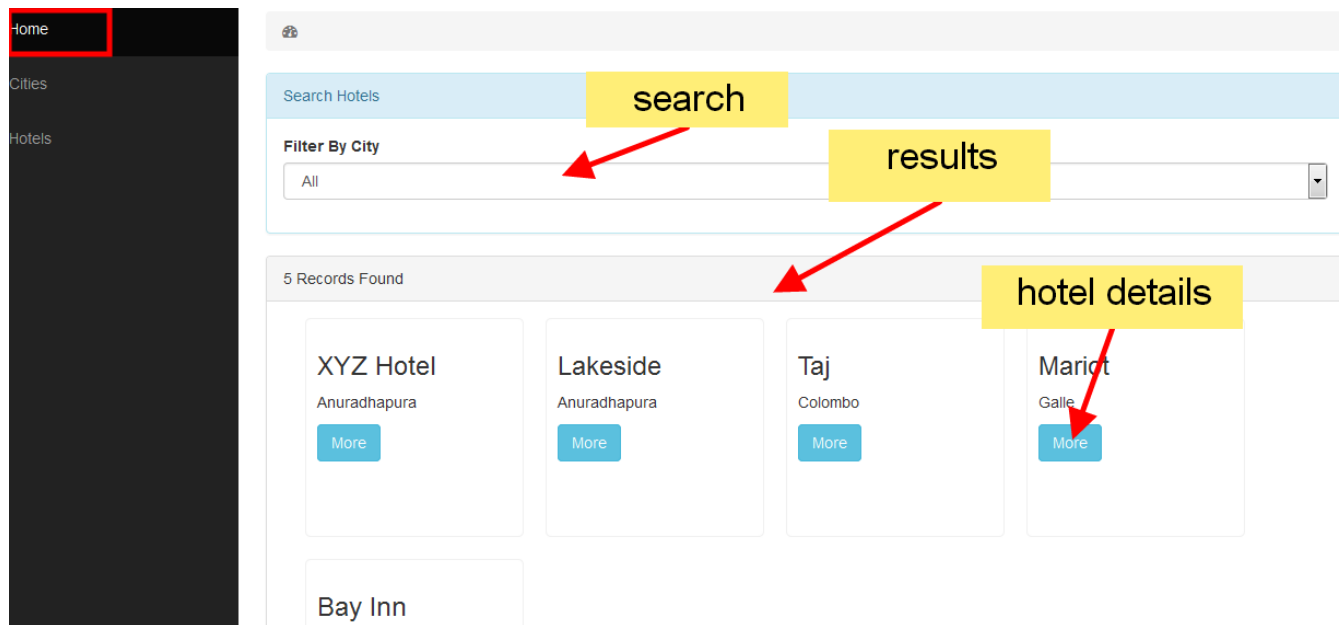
Home

Cities

Hotels

Search Hotels

search

Filter By City

All

results

5 Records Found

hotel details

XYZ Hotel

Anuradhapura

More

Lakeside

Anuradhapura

More

Taj

Colombo

More

Mariot

Galle

More

Bay Inn